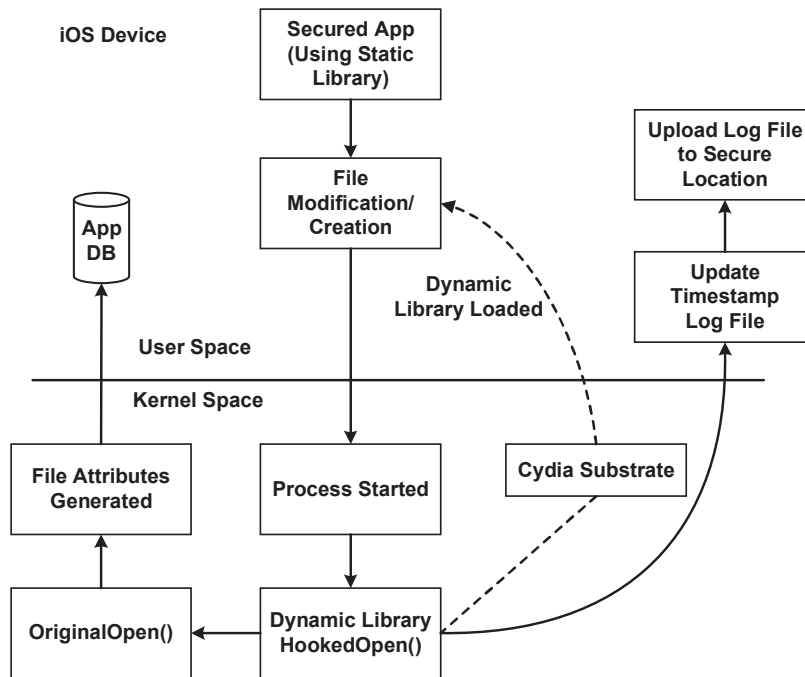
iOS Device

Secured App (Using Static Library)

Upload Log File to Secure Location

File Modification/ Creation

App DB

Dynamic Library Loaded

Update Timestamp Log File

User Space

Kernel Space

File Attributes Generated

Process Started

Cydia Substrate

OriginalOpen()

Dynamic Library HookedOpen()